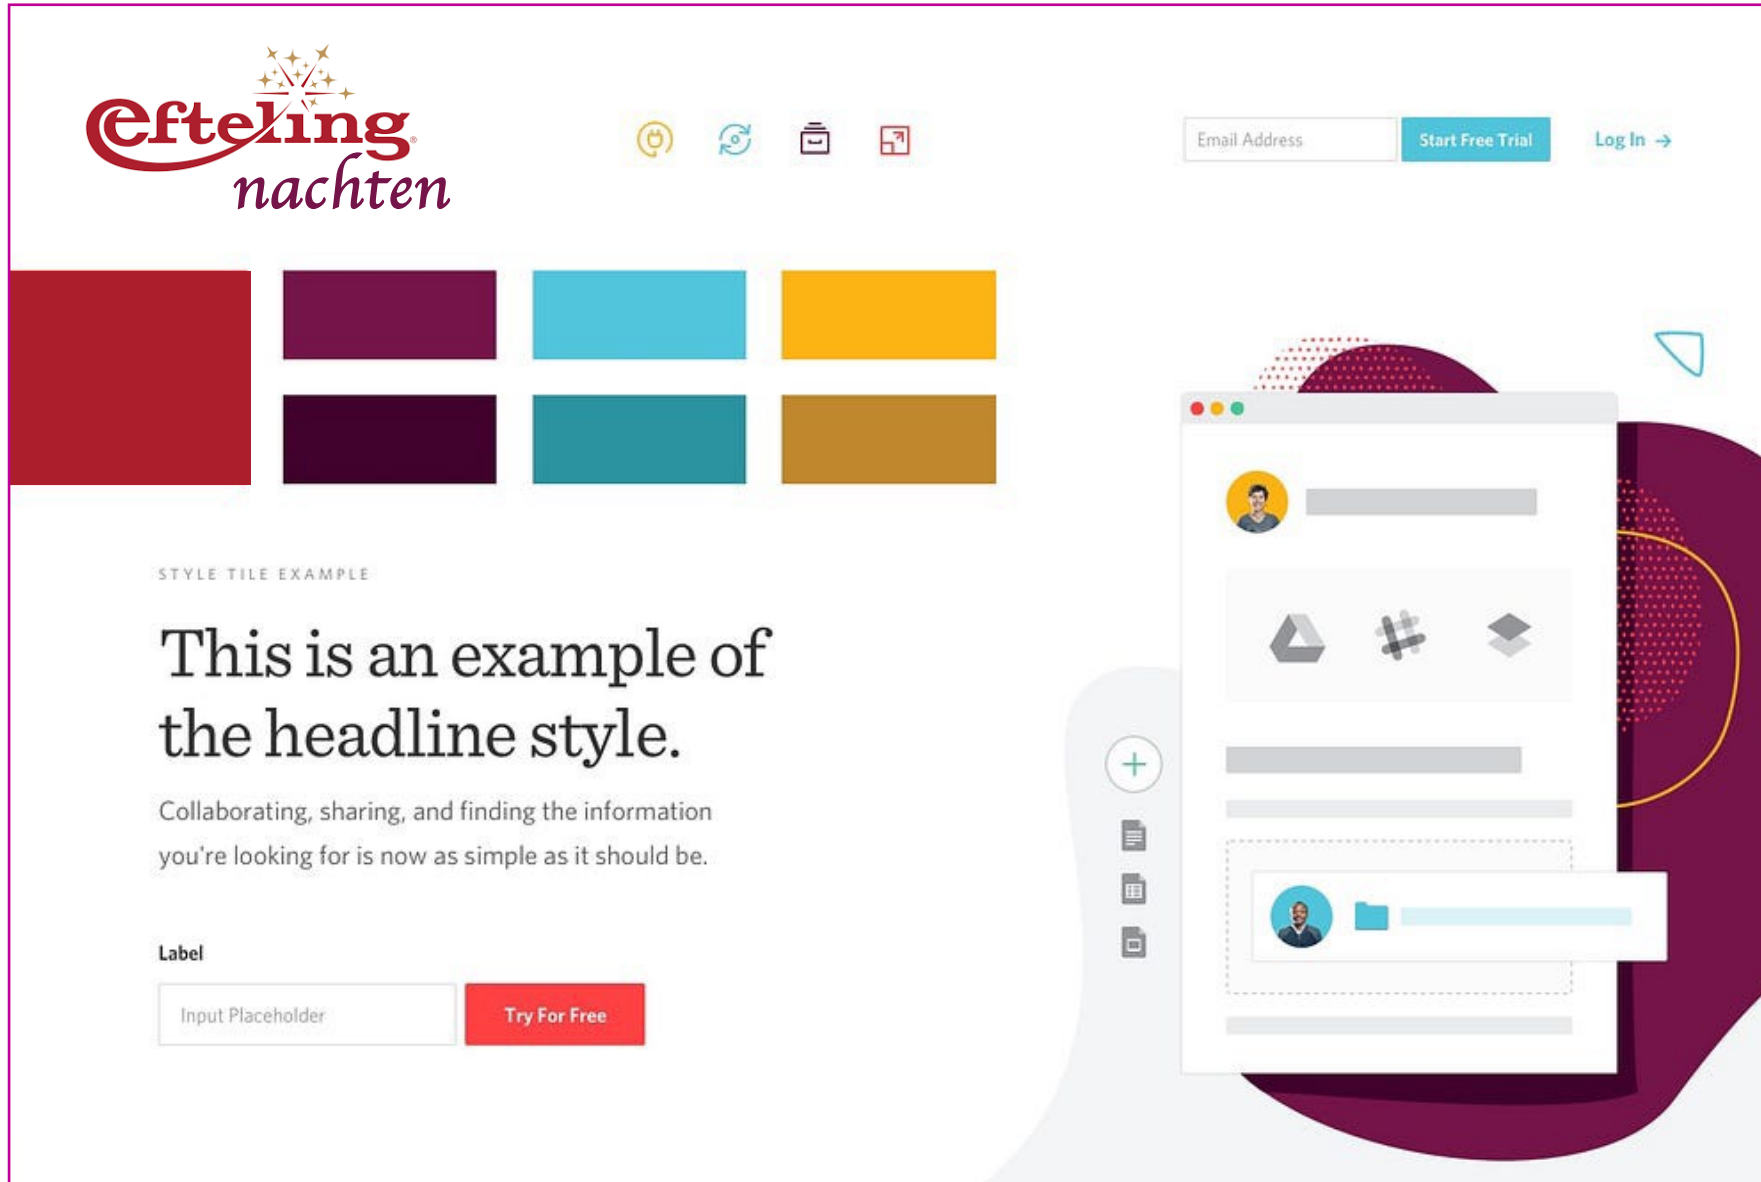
Efteling nachten

Email Address
Start Free Trial
Log In →

STYLE TILE EXAMPLE

This is an example of the headline style.

Collaborating, sharing, and finding the information you're looking for is now as simple as it should be.

Label

Input Placeholder
Try For Free